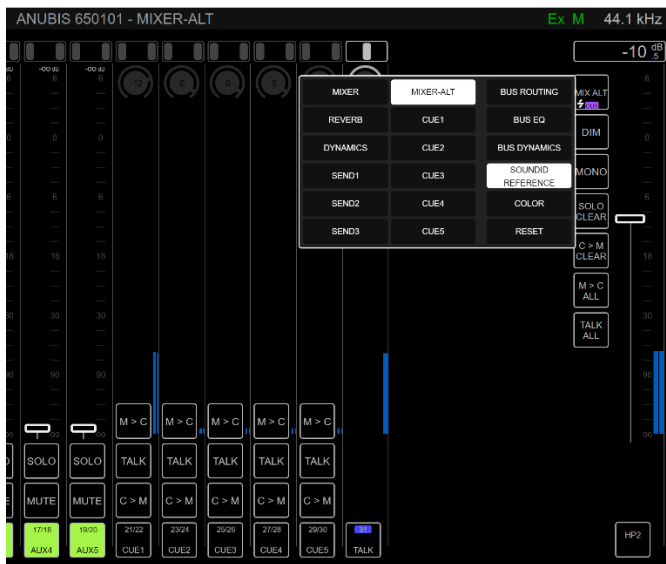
ANUBIS 650101 - MIXER-ALT

Ex M 44.1 kHz

-10 dB .5

-00 dB -00 dB

-10 0 0 0

6 6 6

0 0 0

6 6 6

18 18 18

30 30 30

90 90 90

00 00 00

| MIXER | MIXER-ALT | BUS ROUTING |
|---|---|---|
| REVERB | CUE1 | BUS EQ |
| DYNAMICS | CUE2 | BUS DYNAMICS |
| SEND1 | CUE3 | SOUNDID REFERENCE |
| SEND2 | CUE4 | COLOR |
| SEND3 | CUE5 | RESET |

MIX ALT BUS

DIM

MONO

SOLO CLEAR

C > M CLEAR

M > C ALL

TALK ALL

M > C M > C M > C M > C M > C

SOLO SOLO TALK TALK TALK TALK TALK

MUTE MUTE C > M C > M C > M C > M C > M

17/18 AUX4

19/20 AUX5

21/22 CUE1

23/24 CUE2

25/26 CUE3

27/28 CUE4

29/30 CUE5

31 TALK

HP2